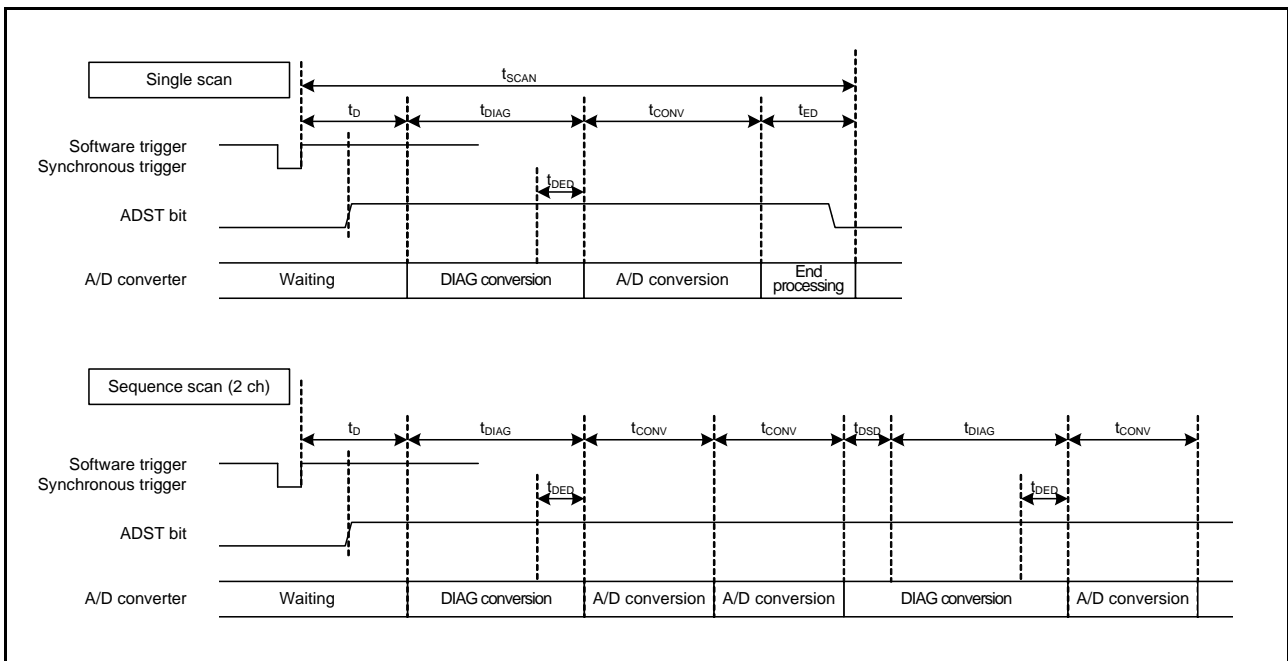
Single scan

$t_{SCAN}$

$t_D$

$t_{DIAG}$

$t_{CONV}$

$t_{ED}$

Software trigger
Synchronous trigger

$t_{DED}$

ADST bit

A/D converter

Waiting

DIAG conversion

A/D conversion

End processing

Sequence scan (2 ch)

$t_D$

$t_{DIAG}$

$t_{CONV}$

$t_{CONV}$

$t_{DSD}$

$t_{DIAG}$

$t_{CONV}$

Software trigger
Synchronous trigger

$t_{DED}$

$t_{DED}$

ADST bit

A/D converter

Waiting

DIAG conversion

A/D conversion

A/D conversion

DIAG conversion

A/D conversion